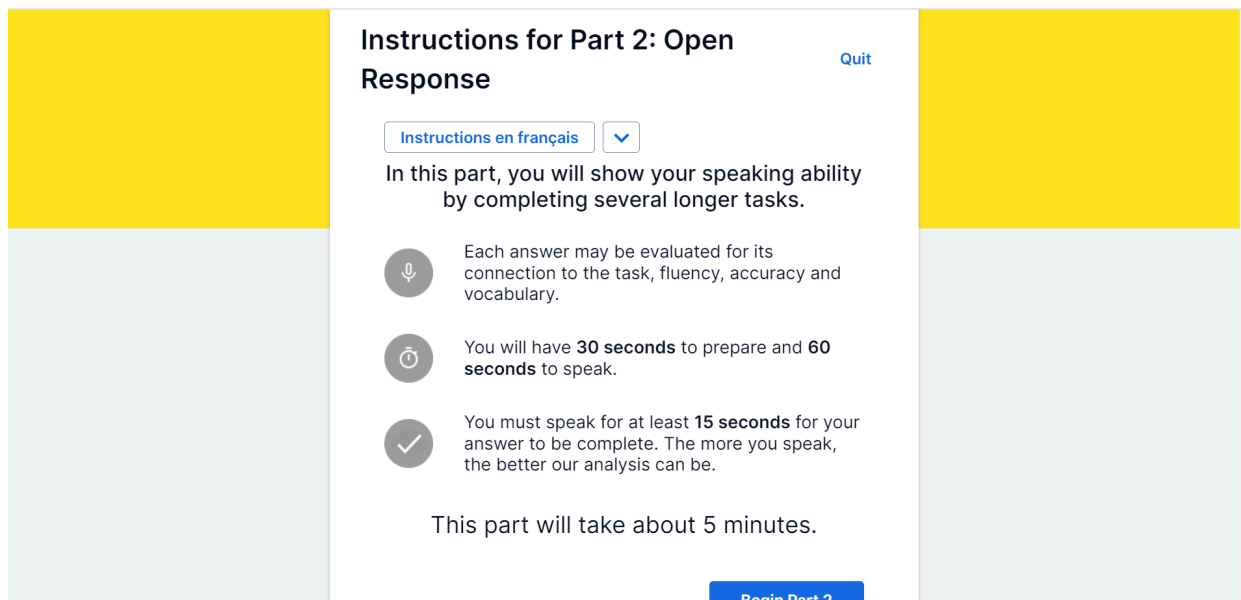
Instructions for Part 2: Open Response

Quit

Instructions en français

In this part, you will show your speaking ability by completing several longer tasks.

Each answer may be evaluated for its connection to the task, fluency, accuracy and vocabulary.

You will have **30 seconds** to prepare and **60 seconds** to speak.

You must speak for at least **15 seconds** for your answer to be complete. The more you speak, the better our analysis can be.

This part will take about 5 minutes.

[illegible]